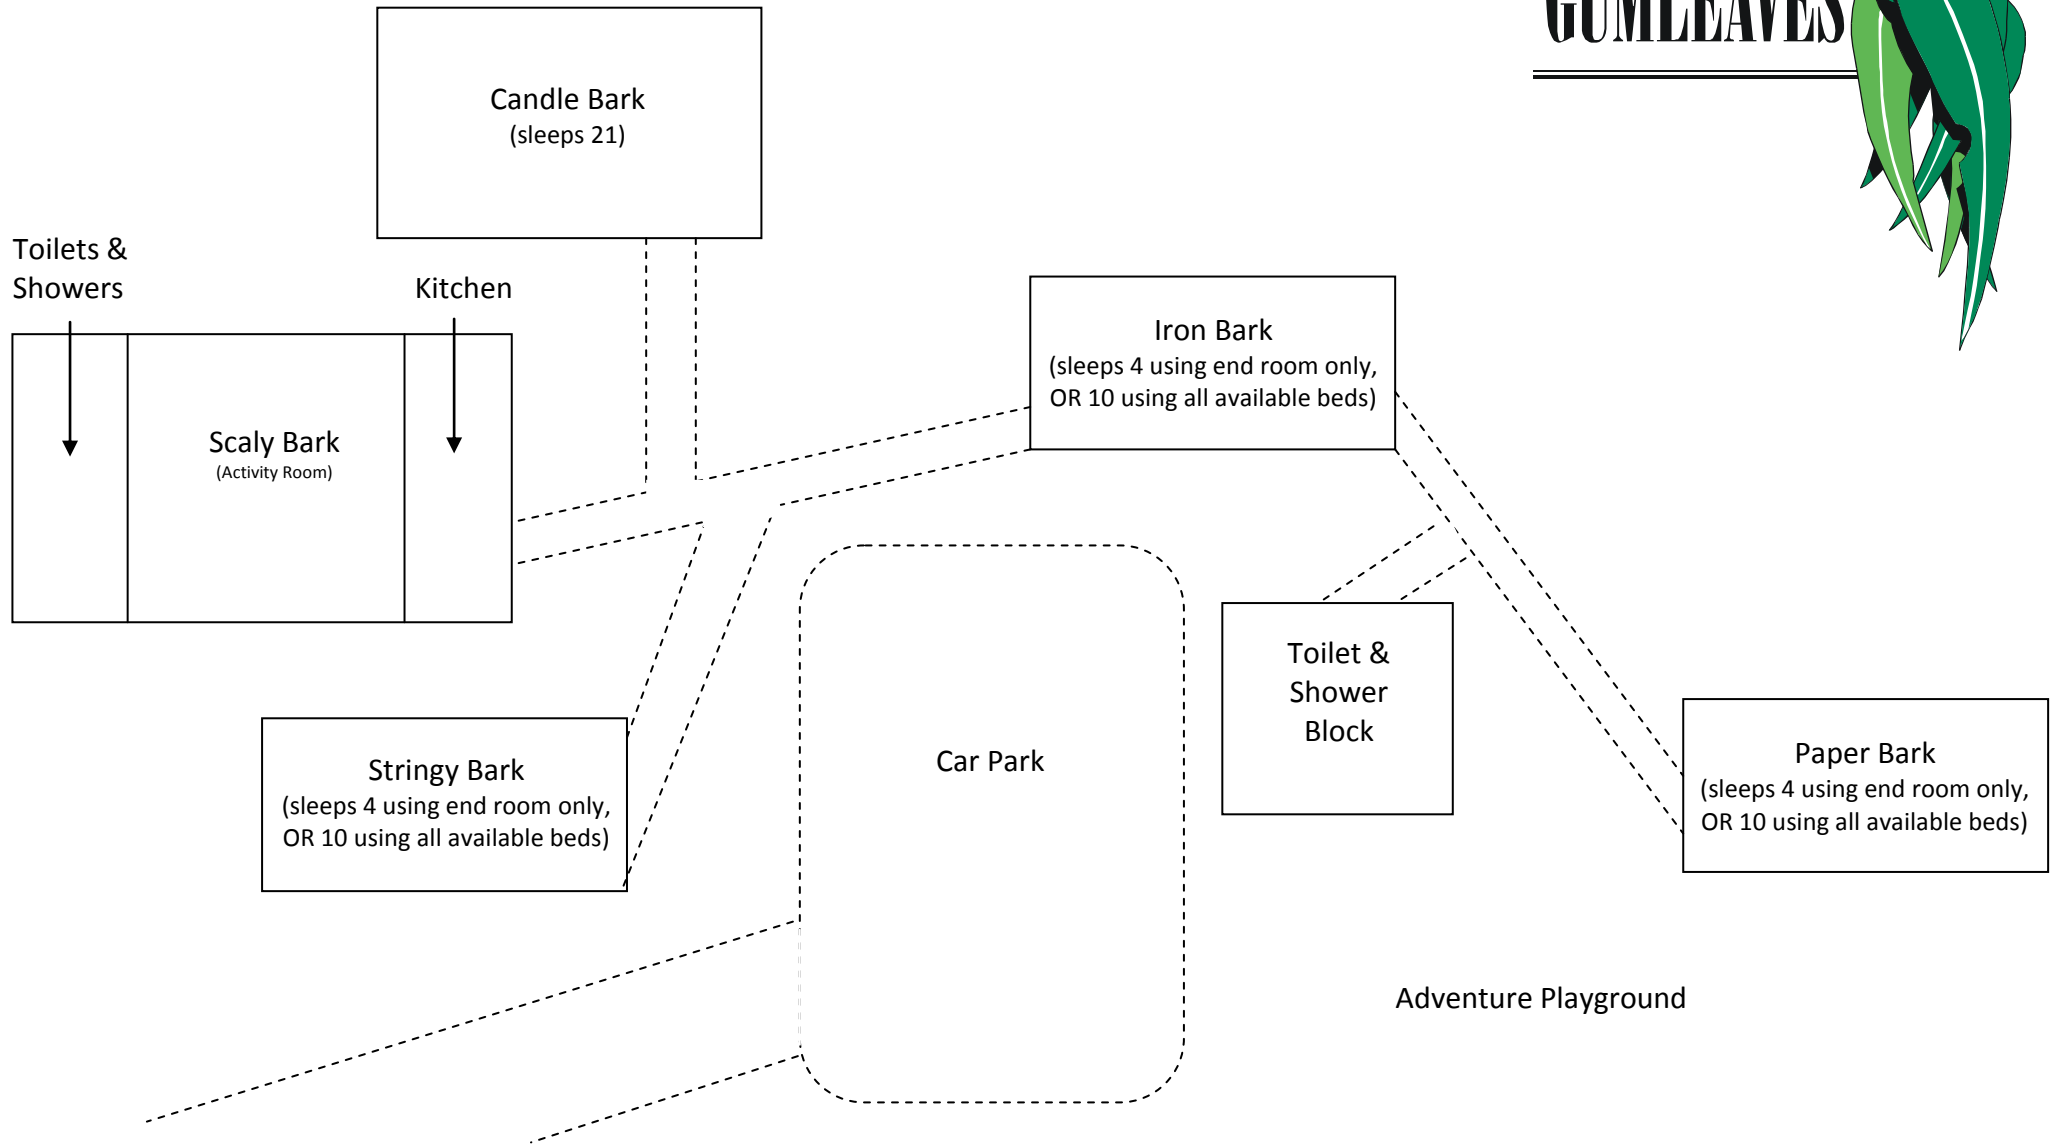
GUMLEAVES

Candle Bark
(sleeps 21)

Toilets & Showers

Kitchen

Scaly Bark
(Activity Room)

Iron Bark
(sleeps 4 using end room only, OR 10 using all available beds)

Toilet & Shower Block

Stringy Bark
(sleeps 4 using end room only, OR 10 using all available beds)

Car Park

Paper Bark
(sleeps 4 using end room only, OR 10 using all available beds)

Adventure Playground